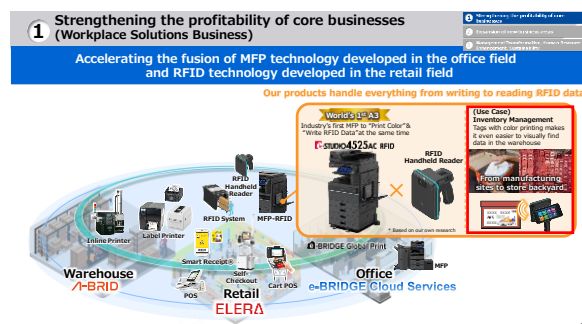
1 Strengthening the profitability of core businesses (Workplace Solutions Business)

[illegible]
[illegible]
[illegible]

Accelerating the fusion of MFP technology developed in the office field and RFID technology developed in the retail field

Our products handle everything from writing to reading RFID data

World's 1st A3
Industry's first MFP to "Print Color"& "Write RFID Data" at the same time

e-STUDIO4525AC RFID

RFID Handheld Reader

* Based on our own research

(Use Case)
Inventory Management
Tags with color printing makes it even easier to visually find data in the warehouse

From manufacturing sites to store backyard.

RFID Handheld Reader

Inline Printer

Label Printer

RFID System

MFP-RFID

Smart Receipt®

Self-Checkout

POS

Cart POS

e-BRIDGE Global Print

MFP

Warehouse
A-BRID

Retail
ELERA

Office
e-BRIDGE Cloud Services